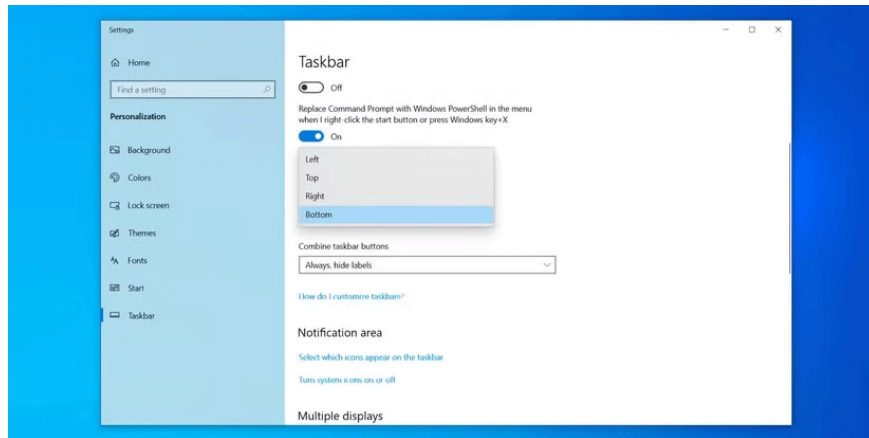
Settings

Home

Find a setting

Personalization

Background

Colors

Lock screen

Themes

Fonts

Start

Taskbar

Taskbar

Off

Replace Command Prompt with Windows PowerShell in the menu when I right-click the start button or press Windows key+X

On

Left

Top

Right

Bottom

Combine taskbar buttons

Always, hide labels

How do I customize taskbars?

Notification area

Select which icons appear on the taskbar

Turn system icons on or off

Multiple displays